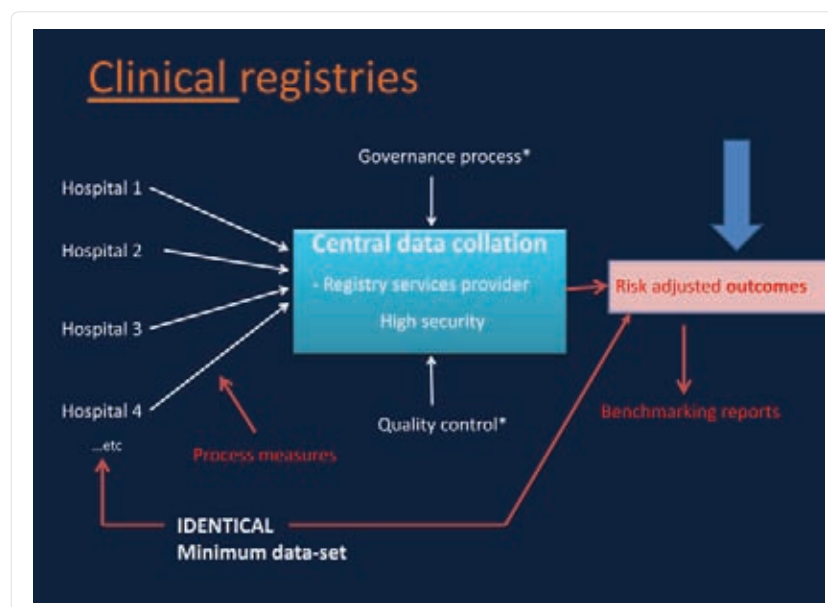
Clinical registries

Governance process*

Hospital 1

Hospital 2

Hospital 3

Hospital 4

...etc

Central data collation

- Registry services provider

High security

Risk adjusted outcomes

Quality control*

Benchmarking reports

Process measures

IDENTICAL
Minimum data-set